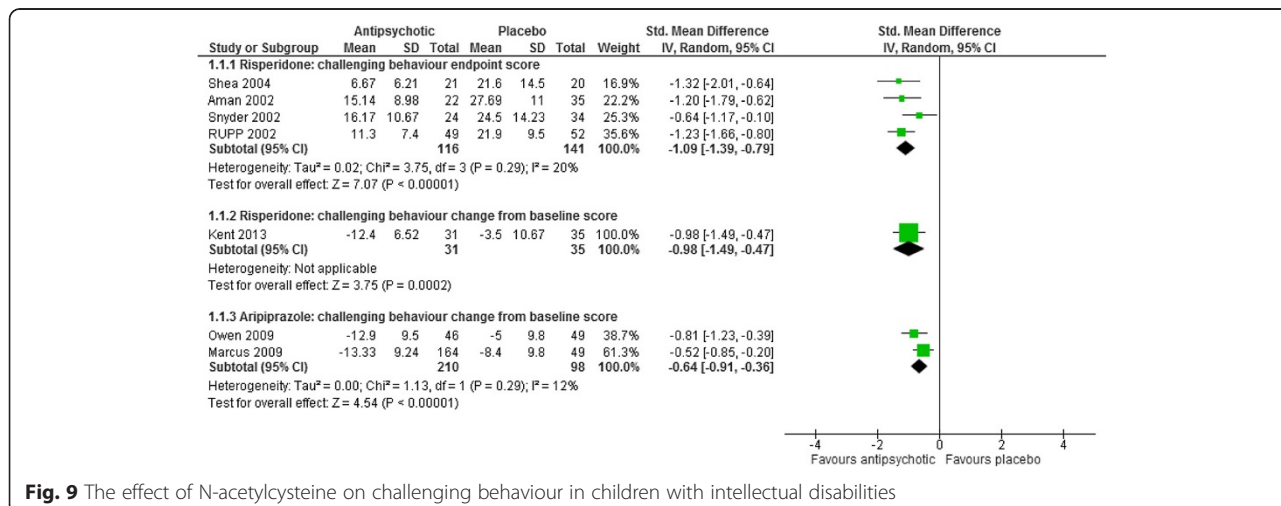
| | Antipsychotic | | | Placebo | | | | Std. Mean Difference | Std. Mean Difference |
|---|---|---|---|---|---|---|---|---|---|
| Study or Subgroup | Mean | SD | Total | Mean | SD | Total | Weight | IV, Random, 95% CI | IV, Random, 95% CI |
| 1.1.1 Risperidone: challenging behaviour endpoint score | | | | | | | | | |
| Shea 2004 | 6.67 | 6.21 | 21 | 21.6 | 14.5 | 20 | 16.9% | -1.32 [-2.01, -0.64] | |
| Aman 2002 | 15.14 | 8.98 | 22 | 27.69 | 11 | 35 | 22.2% | -1.20 [-1.79, -0.62] | |
| Snyder 2002 | 16.17 | 10.67 | 24 | 24.5 | 14.23 | 34 | 25.3% | -0.64 [-1.17, -0.10] | |
| RUPP 2002 | 11.3 | 7.4 | 49 | 21.9 | 9.5 | 52 | 35.6% | -1.23 [-1.66, -0.80] | |
| Subtotal (95% CI) | | | 116 | | | 141 | 100.0% | -1.09 [-1.39, -0.79] | |

Heterogeneity: Tau² = 0.02; Chi² = 3.75, df = 3 (P = 0.29); I² = 20%
Test for overall effect: Z = 7.07 (P < 0.00001)

| | | | | | | | | | |
|---|---|---|---|---|---|---|---|---|---|
| 1.1.2 Risperidone: challenging behaviour change from baseline score | | | | | | | | | |
| Kent 2013 | -12.4 | 6.52 | 31 | -3.5 | 10.67 | 35 | 100.0% | -0.98 [-1.49, -0.47] | |
| Subtotal (95% CI) | | | 31 | | | 35 | 100.0% | -0.98 [-1.49, -0.47] | |

Heterogeneity: Not applicable
Test for overall effect: Z = 3.75 (P = 0.0002)

| | | | | | | | | | |
|---|---|---|---|---|---|---|---|---|---|
| 1.1.3 Aripiprazole: challenging behaviour change from baseline score | | | | | | | | | |
| Owen 2009 | -12.9 | 9.5 | 46 | -5 | 9.8 | 49 | 38.7% | -0.81 [-1.23, -0.39] | |
| Marcus 2009 | -13.33 | 9.24 | 164 | -8.4 | 9.8 | 49 | 61.3% | -0.52 [-0.85, -0.20] | |
| Subtotal (95% CI) | | | 210 | | | 98 | 100.0% | -0.64 [-0.91, -0.36] | |

Heterogeneity: Tau² = 0.00; Chi² = 1.13, df = 1 (P = 0.29); I² = 12%
Test for overall effect: Z = 4.54 (P < 0.00001)

-4 -2 0 2 4
Favours antipsychotic Favours placebo

Fig. 9 The effect of N-acetylcysteine on challenging behaviour in children with intellectual disabilities